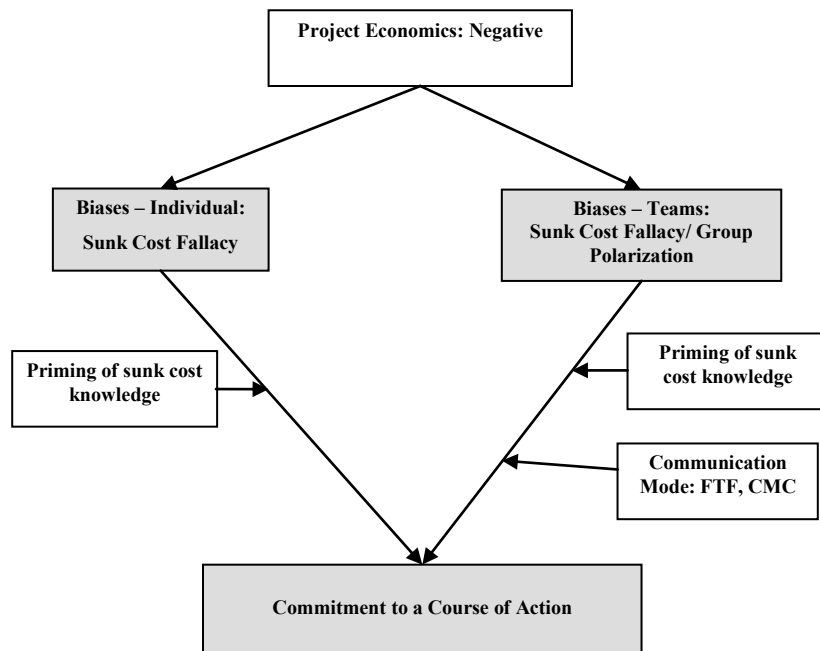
Project Economics: Negative

Biases – Individual:
Sunk Cost Fallacy

Biases – Teams:
Sunk Cost Fallacy/ Group Polarization

Priming of sunk cost knowledge

Priming of sunk cost knowledge

Communication Mode: FTF, CMC

Commitment to a Course of Action